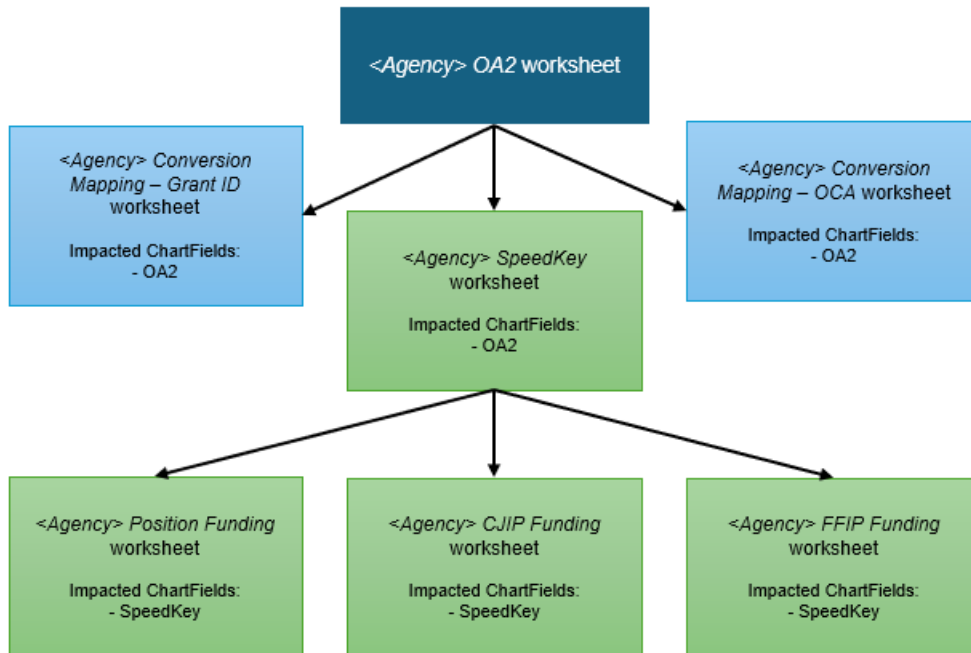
<Agency> OA2 worksheet

<Agency> Conversion Mapping – Grant ID worksheet

Impacted ChartFields:
- OA2

<Agency> SpeedKey worksheet

Impacted ChartFields:
- OA2

<Agency> Conversion Mapping – OCA worksheet

Impacted ChartFields:
- OA2

<Agency> Position Funding worksheet

Impacted ChartFields:
- SpeedKey

<Agency> CJIP Funding worksheet

Impacted ChartFields:
- SpeedKey

<Agency> FFIP Funding worksheet

Impacted ChartFields:
- SpeedKey